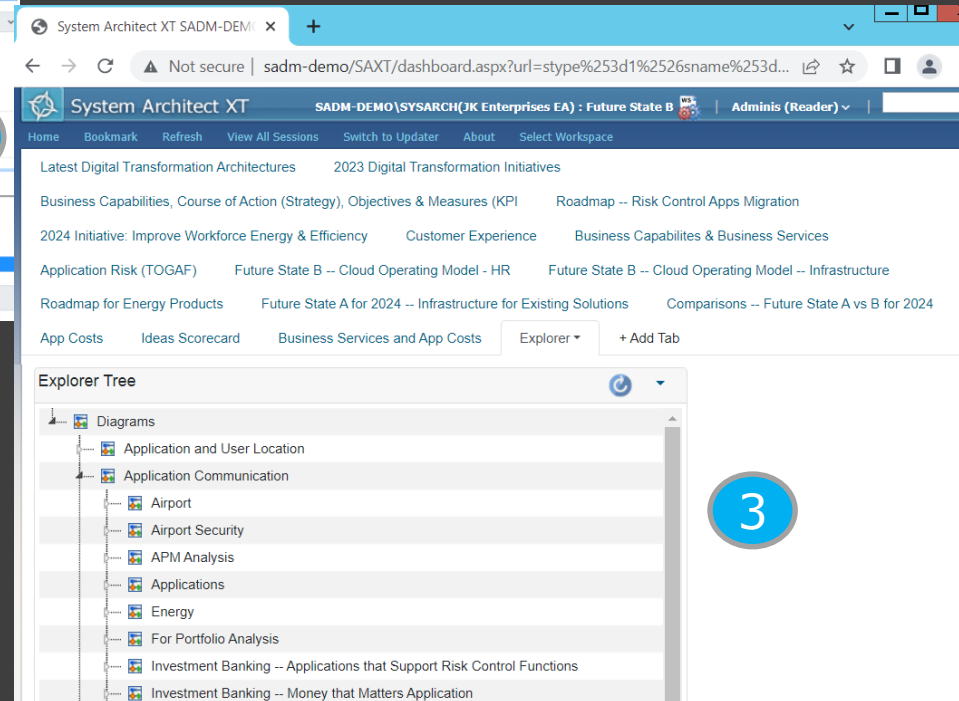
System Architect XT SADM-DEMO

Not secure | sadm-demo/SAXT/dashboard.aspx?url=stype%253d1%2526sname%253d...

System Architect XT SADM-DEMO\SYSARCH(JK Enterprises EA) : Future State B | Adminis (Reader)

Home Bookmark Refresh View All Sessions Switch to Updater About Select Workspace

Latest Digital Transformation Architectures 2023 Digital Transformation Initiatives

Business Capabilities, Course of Action (Strategy), Objectives & Measures (KPI Roadmap -- Risk Control Apps Migration

2024 Initiative: Improve Workforce Energy & Efficiency Customer Experience Business Capabilites & Business Services

Application Risk (TOGAF) Future State B -- Cloud Operating Model - HR Future State B -- Cloud Operating Model -- Infrastructure

Roadmap for Energy Products Future State A for 2024 -- Infrastructure for Existing Solutions Comparisons -- Future State A vs B for 2024

App Costs Ideas Scorecard Business Services and App Costs Explorer + Add Tab

Explorer Tree

Diagrams
Application and User Location
Application Communication
Airport
Airport Security
APM Analysis
Applications
Energy
For Portfolio Analysis
Investment Banking -- Applications that Support Risk Control Functions
Investment Banking -- Money that Matters Application

3